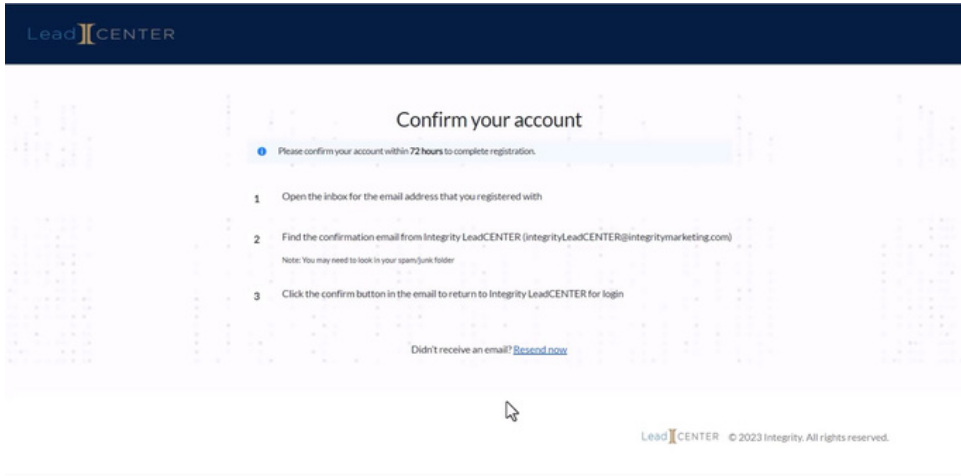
Lead CENTER

Confirm your account

Please confirm your account within 72 hours to complete registration.

1 Open the inbox for the email address that you registered with

2 Find the confirmation email from Integrity LeadCENTER (integrityLeadCENTER@integritymarketing.com)

Note: You may need to look in your spam/junk folder

3 Click the confirm button in the email to return to Integrity LeadCENTER for login

Didn't receive an email? Resend now

Lead CENTER © 2023 Integrity. All rights reserved.